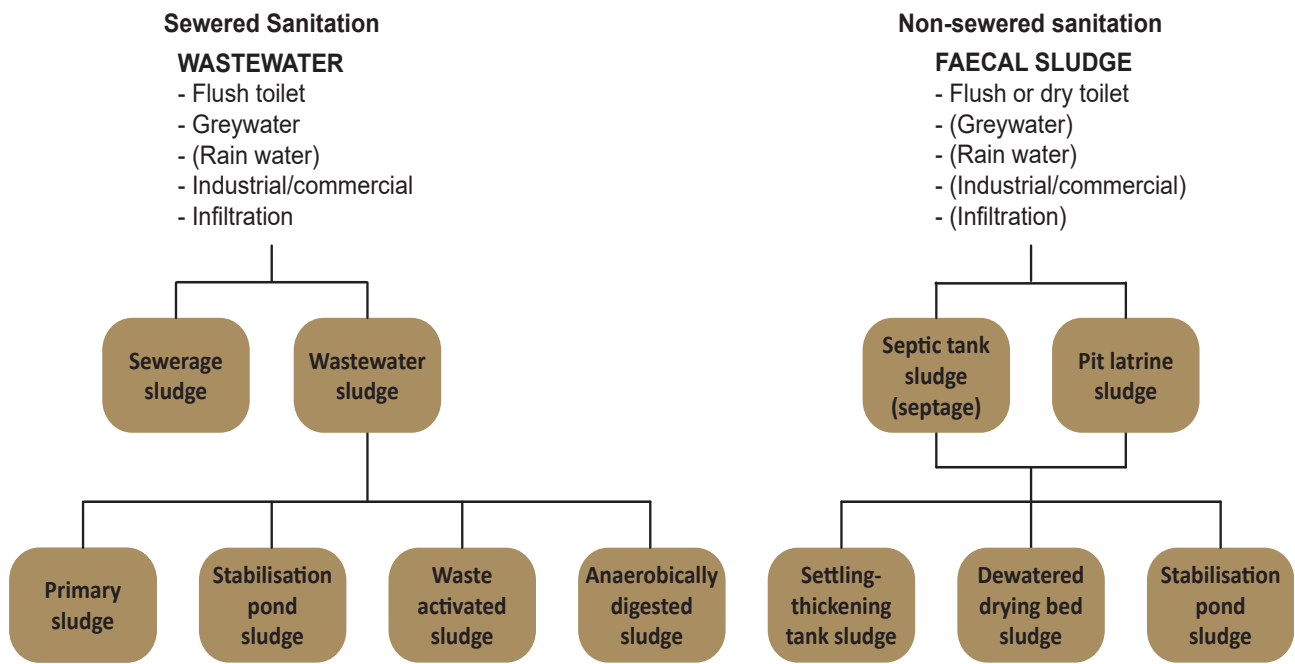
Sewered Sanitation

WASTEWATER
- Flush toilet
- Greywater
- (Rain water)
- Industrial/commercial
- Infiltration

Sewerage sludge

Wastewater sludge

Primary sludge

Stabilisation pond sludge

Waste activated sludge

Anaerobically digested sludge

Non-sewered sanitation

FAECAL SLUDGE
- Flush or dry toilet
- (Greywater)
- (Rain water)
- (Industrial/commercial)
- (Infiltration)

Septic tank sludge (septage)

Pit latrine sludge

Settling-thickening tank sludge

Dewatered drying bed sludge

Stabilisation pond sludge